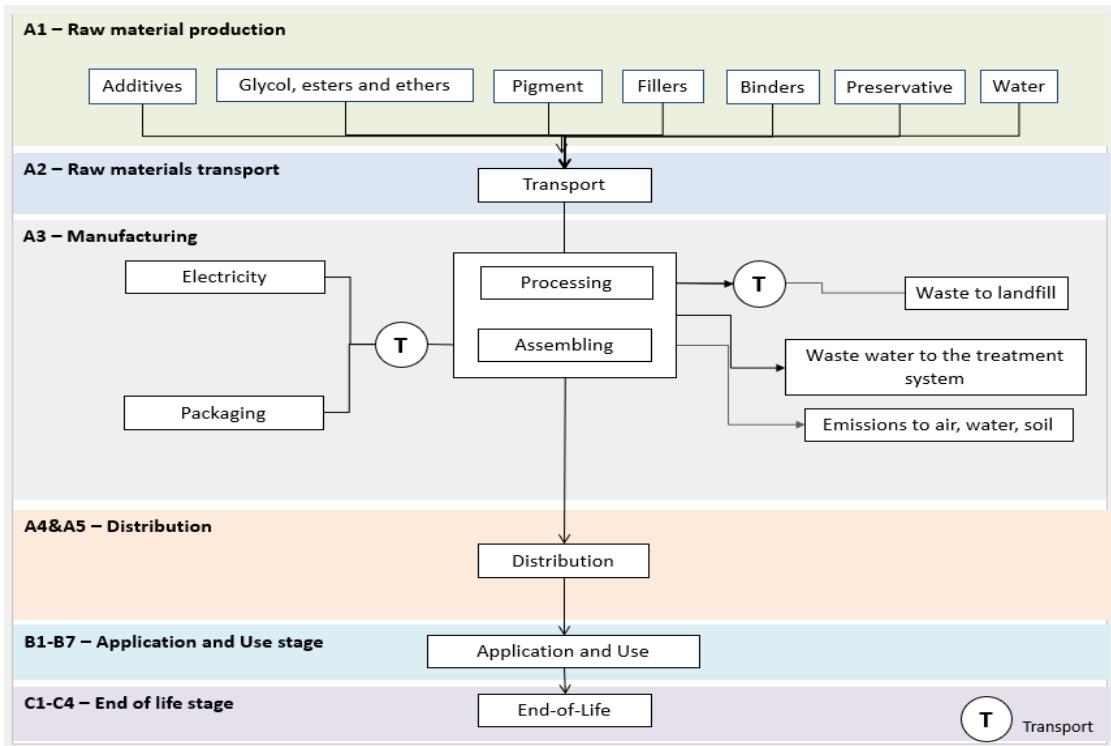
A1 – Raw material production

Additives

Glycol, esters and ethers

Pigment

Fillers

Binders

Preservative

Water

A2 – Raw materials transport

Transport

A3 – Manufacturing

Electricity

Packaging

T

Processing

Assembling

T

Waste to landfill

Waste water to the treatment system

Emissions to air, water, soil

A4&A5 – Distribution

Distribution

B1-B7 – Application and Use stage

Application and Use

C1-C4 – End of life stage

End-of-Life

T Transport